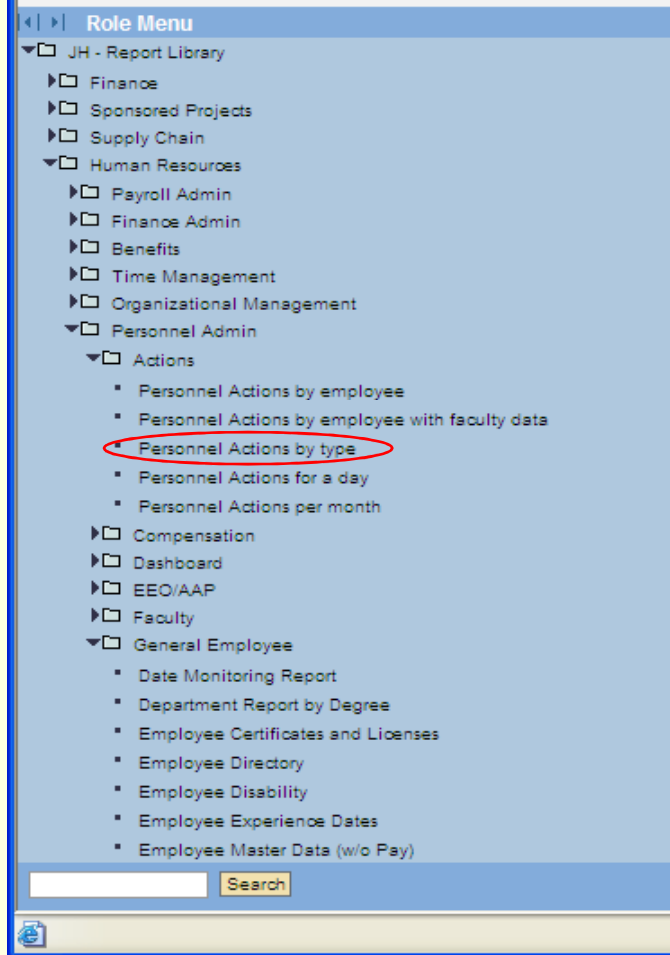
Role Menu

JH - Report Library

Finance

Sponsored Projects

Supply Chain

Human Resources

Payroll Admin

Finance Admin

Benefits

Time Management

Organizational Management

Personnel Admin

Actions

- Personnel Actions by employee
- Personnel Actions by employee with faculty data
- Personnel Actions by type
- Personnel Actions for a day
- Personnel Actions per month

Compensation

Dashboard

EEO/AAP

Faculty

General Employee

- Date Monitoring Report
- Department Report by Degree
- Employee Certificates and Licenses
- Employee Directory
- Employee Disability
- Employee Experience Dates
- Employee Master Data (w/o Pay)

Search